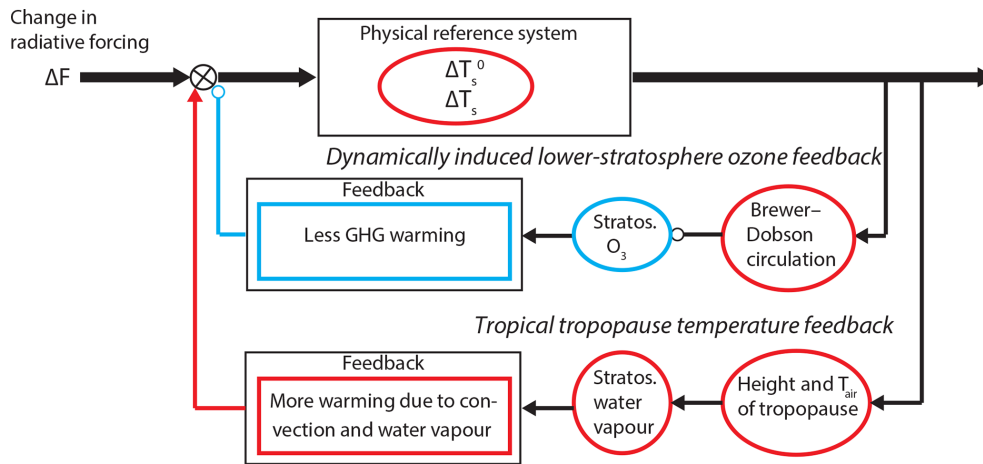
Change in radiative forcing

$\Delta F$

Physical reference system

$\Delta T_s^0$
$\Delta T_s$

Dynamically induced lower-stratosphere ozone feedback

Feedback

Less GHG warming

Stratos. $O_3$

Brewer–Dobson circulation

Tropical tropopause temperature feedback

Feedback

More warming due to convection and water vapour

Stratos. water vapour

Height and $T_{air}$ of tropopause